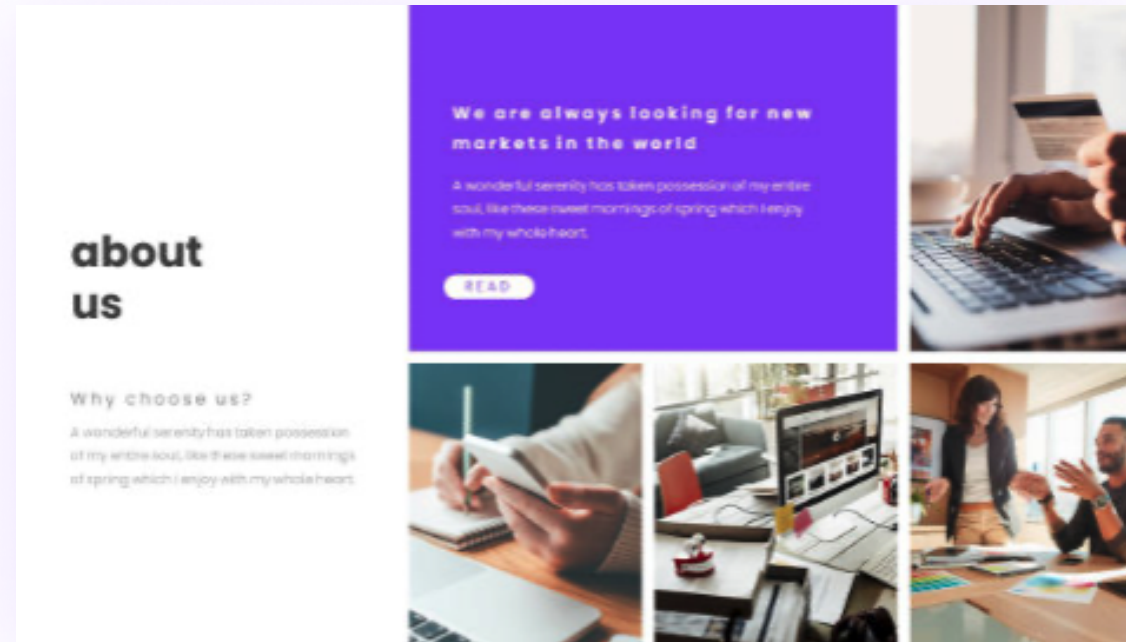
about us

Why choose us?

A wonderful serenity has taken possession of my entire soul, like these sweet mornings of spring which I enjoy with my whole heart.

We are always looking for new markets in the world

A wonderful serenity has taken possession of my entire soul, like these sweet mornings of spring which I enjoy with my whole heart.

READ